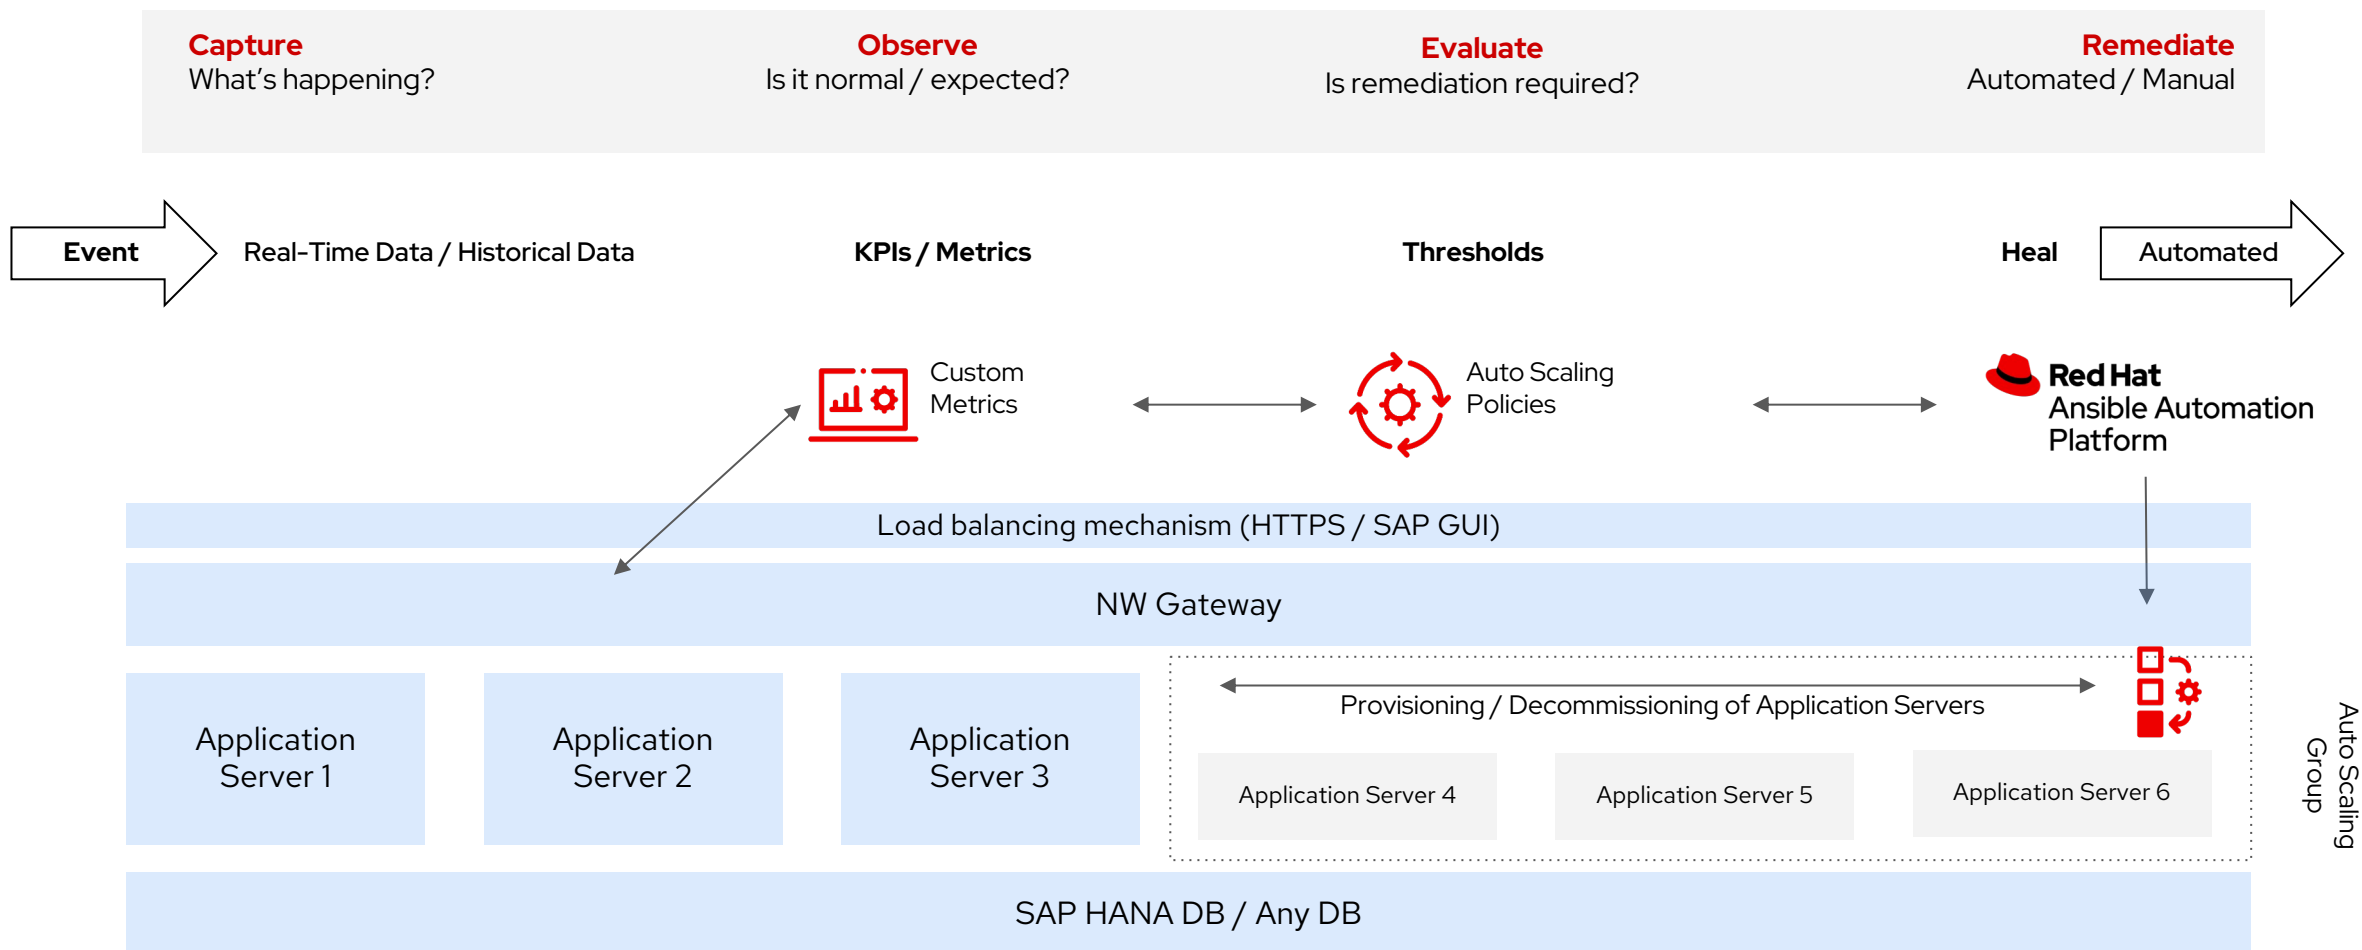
Capture
What's happening?

Observe
Is it normal / expected?

Evaluate
Is remediation required?

Remediate
Automated / Manual

Event

Real-Time Data / Historical Data

KPIs / Metrics

Thresholds

Heal

Automated

Custom Metrics

Auto Scaling Policies

Red Hat
Ansible Automation Platform

Load balancing mechanism (HTTPS / SAP GUI)

NW Gateway

Application Server 1

Application Server 2

Application Server 3

Provisioning / Decommissioning of Application Servers

Application Server 4

Application Server 5

Application Server 6

Auto Scaling Group

SAP HANA DB / Any DB